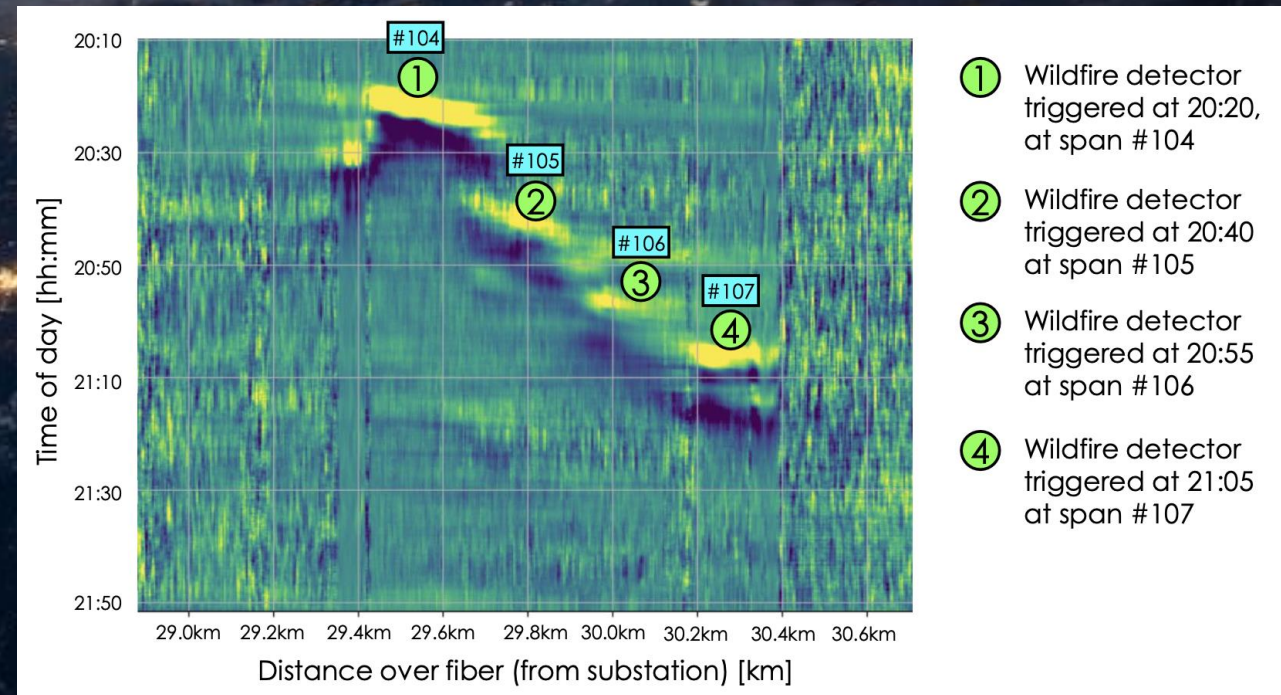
Time of day [hh:mm]

20:10
20:30
20:50
21:10
21:30
21:50

#104
1
#105
2
#106
3
#107
4

29.0km 29.2km 29.4km 29.6km 29.8km 30.0km 30.2km 30.4km 30.6km

Distance over fiber (from substation) [km]

1 Wildfire detector triggered at 20:20, at span #104

2 Wildfire detector triggered at 20:40 at span #105

3 Wildfire detector triggered at 20:55 at span #106

4 Wildfire detector triggered at 21:05 at span #107